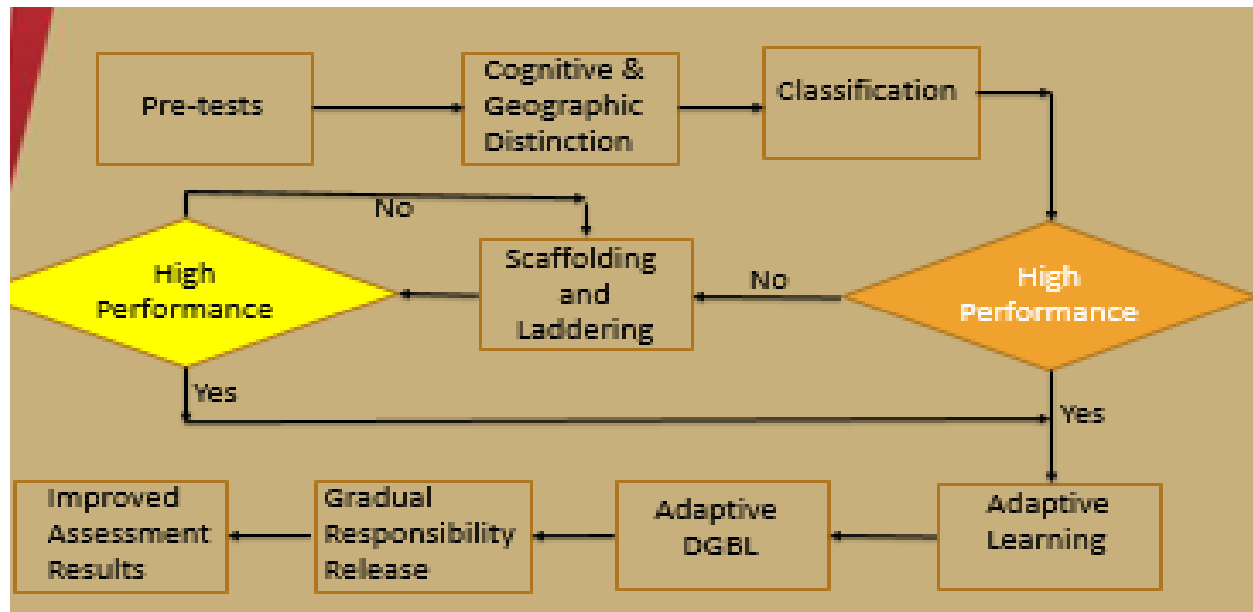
Pre-tests

Cognitive & Geographic Distinction

Classification

No

High Performance

Scaffolding and Laddering

No

High Performance

Yes

Yes

Improved Assessment Results

Gradual Responsibility Release

Adaptive DGBL

Adaptive Learning